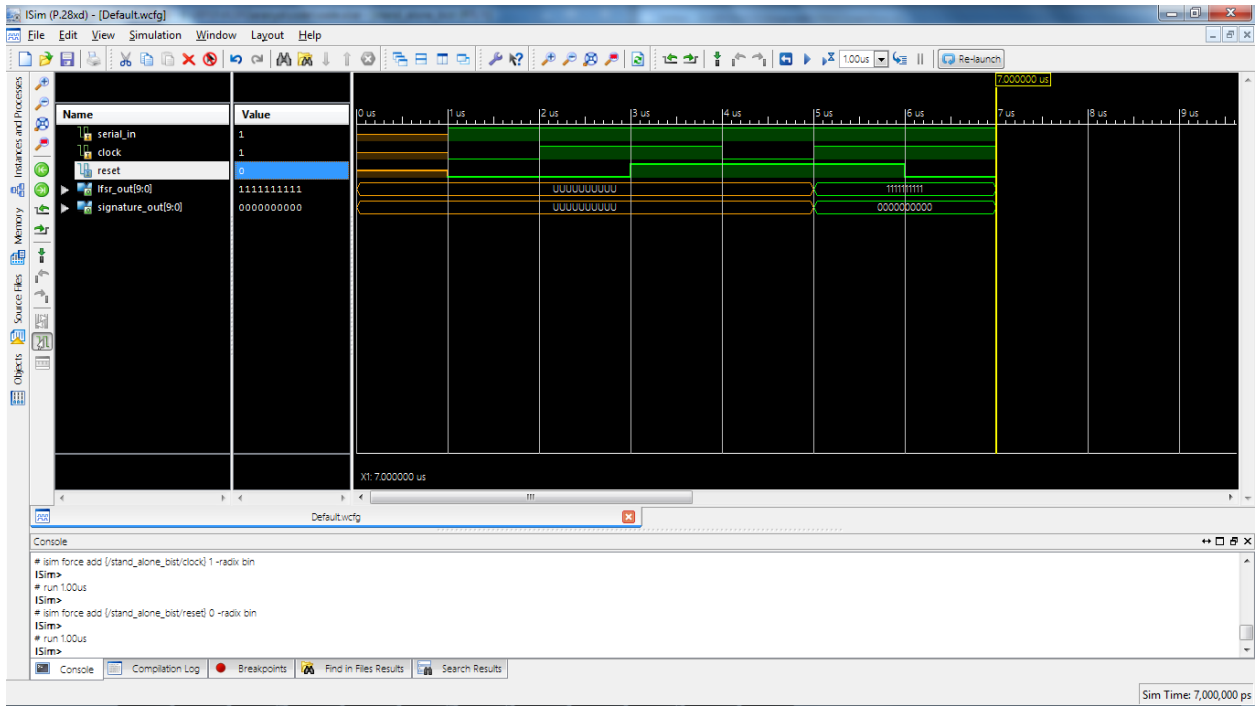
ISim (P.28xd) - [Default.wcfg]

File Edit View Simulation Window Layout Help

1.00us Re-launch

Instances and Processes Memory Source Files Objects

| Name | Value |
|---|---|
| serial_in | 1 |
| clock | 1 |
| reset | 0 |
| lfsr_out[9:0] | 1111111111 |
| signature_out[9:0] | 0000000000 |

7.000000 us

0 us 1 us 2 us 3 us 4 us 5 us 6 us 7 us 8 us 9 us

UUUUUUUUUU 1111111111

UUUUUUUUUU 0000000000

X1: 7.000000 us

Default.wcfg

Console

# isim force add {/stand_alone_bist/clock} 1 -radix bin
ISim>
# run 1.00us
ISim>
# isim force add {/stand_alone_bist/reset} 0 -radix bin
ISim>
# run 1.00us
ISim>

Console Compilation Log Breakpoints Find in Files Results Search Results

Sim Time: 7,000,000 ps